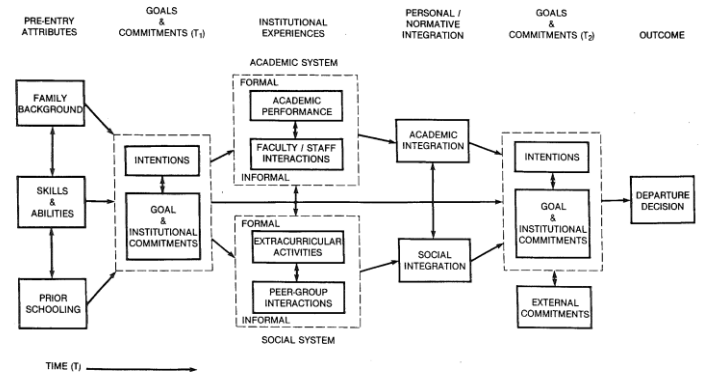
PRE-ENTRY ATTRIBUTES

GOALS & COMMITMENTS ($T_1$)

INSTITUTIONAL EXPERIENCES

PERSONAL / NORMATIVE INTEGRATION

GOALS & COMMITMENTS ($T_2$)

OUTCOME

FAMILY BACKGROUND

SKILLS & ABILITIES

PRIOR SCHOOLING

INTENTIONS

GOAL & INSTITUTIONAL COMMITMENTS

ACADEMIC SYSTEM

FORMAL

ACADEMIC PERFORMANCE

FACULTY / STAFF INTERACTIONS

INFORMAL

FORMAL

EXTRACURRICULAR ACTIVITIES

PEER-GROUP INTERACTIONS

INFORMAL

SOCIAL SYSTEM

ACADEMIC INTEGRATION

SOCIAL INTEGRATION

INTENTIONS

GOAL & INSTITUTIONAL COMMITMENTS

EXTERNAL COMMITMENTS

DEPARTURE DECISION

TIME (T)